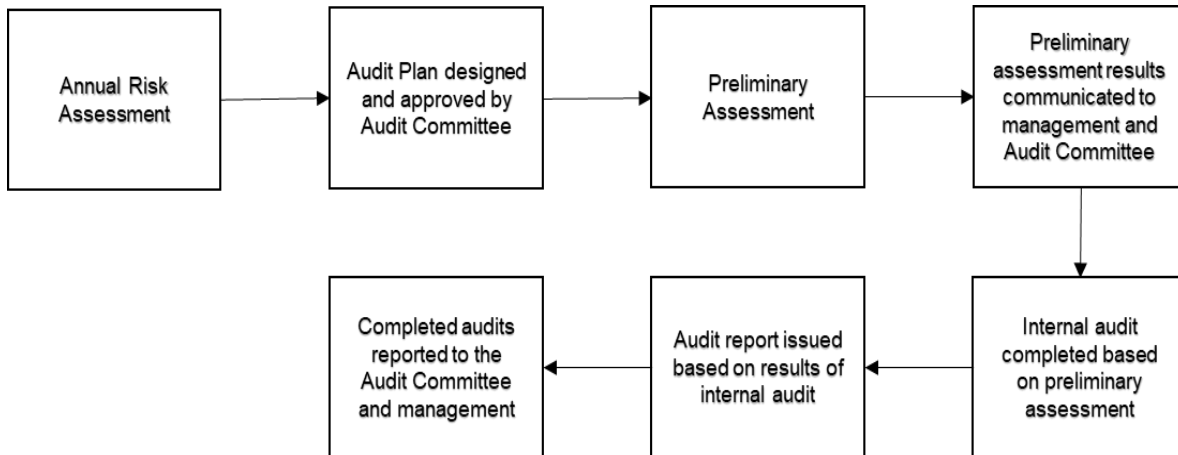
Annual Risk Assessment

Audit Plan designed and approved by Audit Committee

Preliminary Assessment

Preliminary assessment results communicated to management and Audit Committee

Internal audit completed based on preliminary assessment

Audit report issued based on results of internal audit

Completed audits reported to the Audit Committee and management